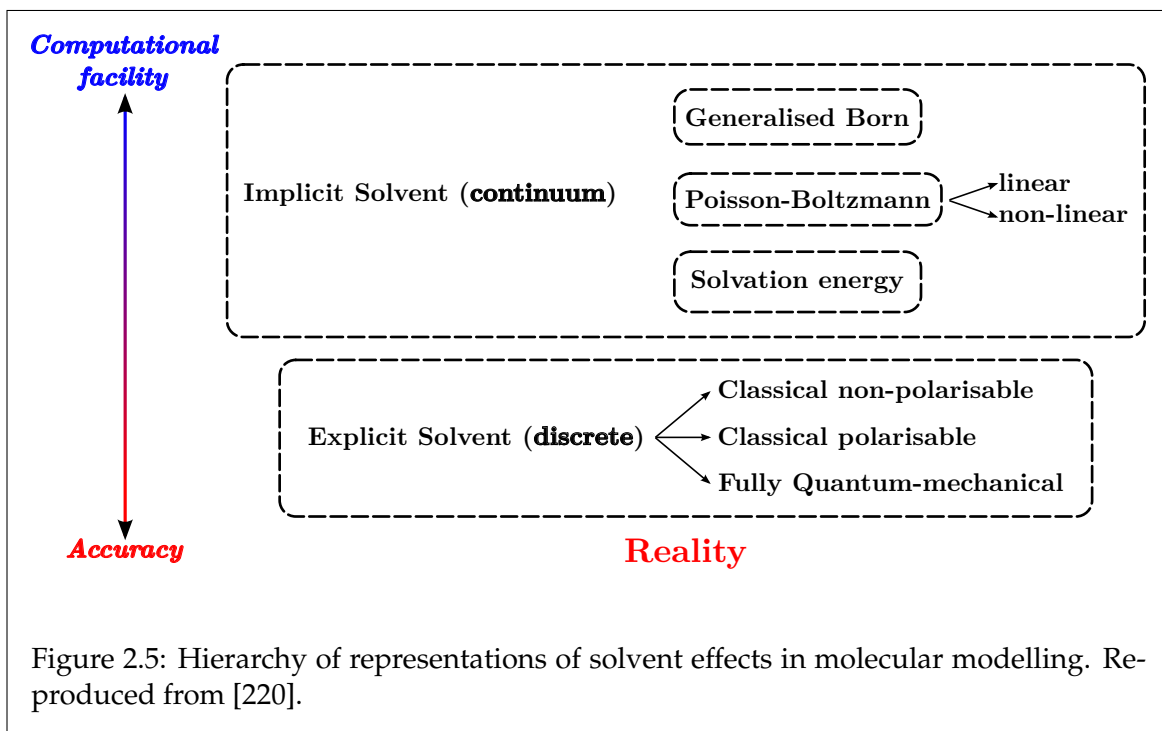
Computational facility

Implicit Solvent (continuum)

Generalised Born

Poisson-Boltzmann

linear

non-linear

Solvation energy

Explicit Solvent (discrete)

Classical non-polarisable

Classical polarisable

Fully Quantum-mechanical

Accuracy

Reality

Figure 2.5: Hierarchy of representations of solvent effects in molecular modelling. Reproduced from [220].